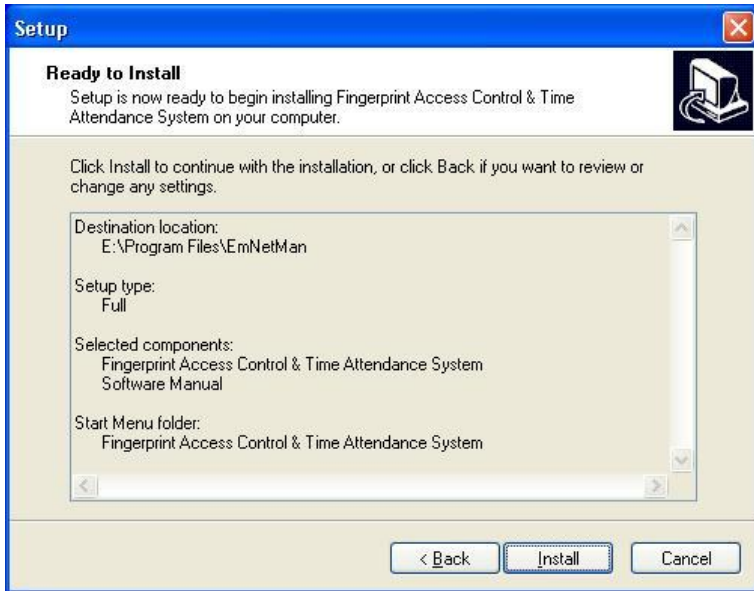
Setup

Ready to Install
Setup is now ready to begin installing Fingerprint Access Control & Time Attendance System on your computer.

Click Install to continue with the installation, or click Back if you want to review or change any settings.

Destination location:
E:\Program Files\EmNetMan

Setup type:
Full

Selected components:
Fingerprint Access Control & Time Attendance System
Software Manual

Start Menu folder:
Fingerprint Access Control & Time Attendance System

< Back
Install
Cancel